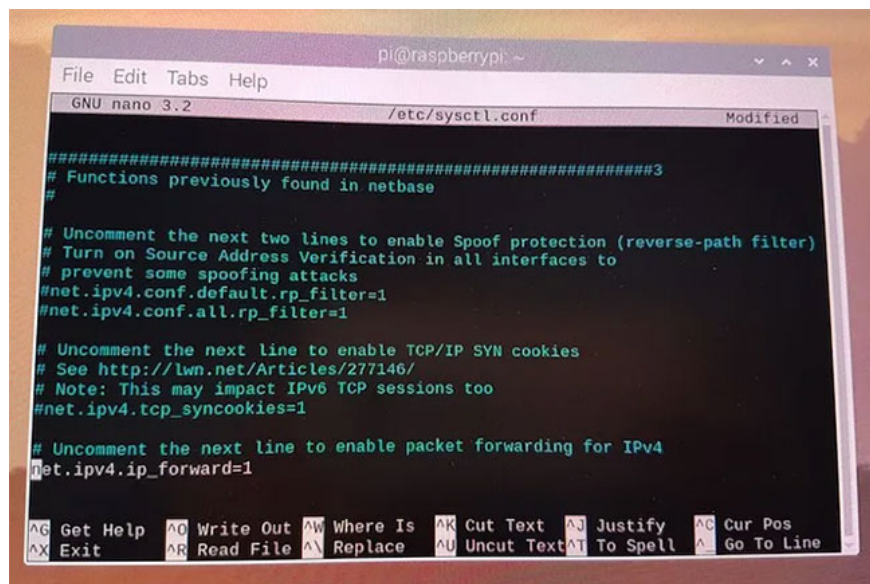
pi@raspberrypi: ~

File Edit Tabs Help

GNU nano 3.2 /etc/sysctl.conf Modified

###################################################################3
# Functions previously found in netbase
#

# Uncomment the next two lines to enable Spoof protection (reverse-path filter)
# Turn on Source Address Verification in all interfaces to
# prevent some spoofing attacks
#net.ipv4.conf.default.rp_filter=1
#net.ipv4.conf.all.rp_filter=1

# Uncomment the next line to enable TCP/IP SYN cookies
# See http://lwn.net/Articles/277146/
# Note: This may impact IPv6 TCP sessions too
#net.ipv4.tcp_syncookies=1

# Uncomment the next line to enable packet forwarding for IPv4
net.ipv4.ip_forward=1

^G Get Help ^O Write Out ^W Where Is ^K Cut Text ^J Justify ^C Cur Pos
^X Exit ^R Read File ^\ Replace ^U Uncut Text ^T To Spell ^_ Go To Line